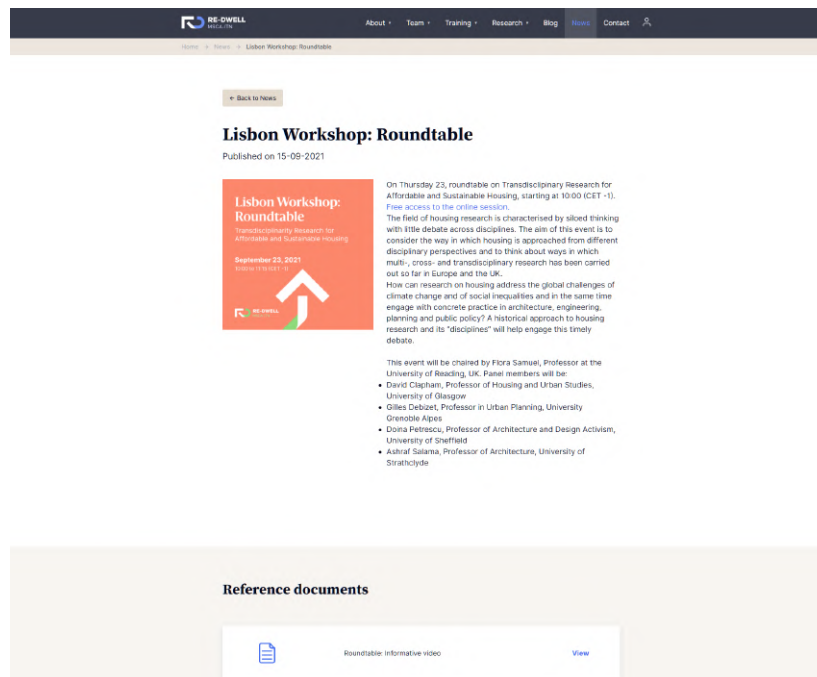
RE-DWELL MSCA-ITN

About ▾ Team ▾ Training ▾ Research ▾ Blog News Contact

Home > News > Lisbon Workshop: Roundtable

← Back to News

Lisbon Workshop: Roundtable

Published on 15-09-2021

Lisbon Workshop: Roundtable

Transdisciplinarity Research for Affordable and Sustainable Housing

September 23, 2021

10:00 to 11:15 (CET -1)

RE-DWELL MSCA-ITN

On Thursday 23, roundtable on Transdisciplinary Research for Affordable and Sustainable Housing, starting at 10:00 (CET -1). Free access to the online session.

The field of housing research is characterised by siloed thinking with little debate across disciplines. The aim of this event is to consider the way in which housing is approached from different disciplinary perspectives and to think about ways in which multi-, cross- and transdisciplinary research has been carried out so far in Europe and the UK.

How can research on housing address the global challenges of climate change and of social inequalities and in the same time engage with concrete practice in architecture, engineering, planning and public policy? A historical approach to housing research and its "disciplines" will help engage this timely debate.

This event will be chaired by Flora Samuel, Professor at the University of Reading, UK. Panel members will be:

- David Clapham, Professor of Housing and Urban Studies, University of Glasgow
- Gilles Debizet, Professor in Urban Planning, University Grenoble Alpes
- Doina Petrescu, Professor of Architecture and Design Activism, University of Sheffield
- Ashraf Salama, Professor of Architecture, University of Strathclyde

Reference documents

Roundtable: Informative video

View